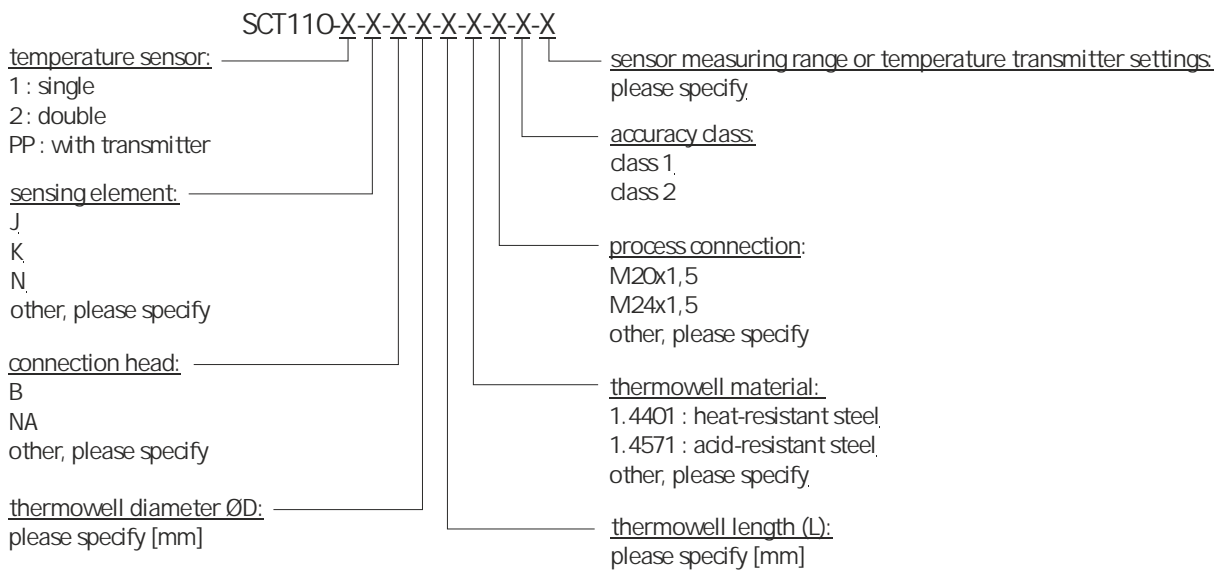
SCT110-X-X-X-X-X-X-X-X-X

temperature sensor:
1 : single
2 : double
PP : with transmitter

sensing element:
J
K
N
other, please specify

connection head:
B
NA
other, please specify

thermowell diameter ØD:
please specify [mm]

sensor measuring range or temperature transmitter settings:
please specify

accuracy class:
class 1
class 2

process connection:
M20x1,5
M24x1,5
other, please specify

thermowell material:
1.4401 : heat-resistant steel
1.4571 : acid-resistant steel
other, please specify

thermowell length (L):
please specify [mm]